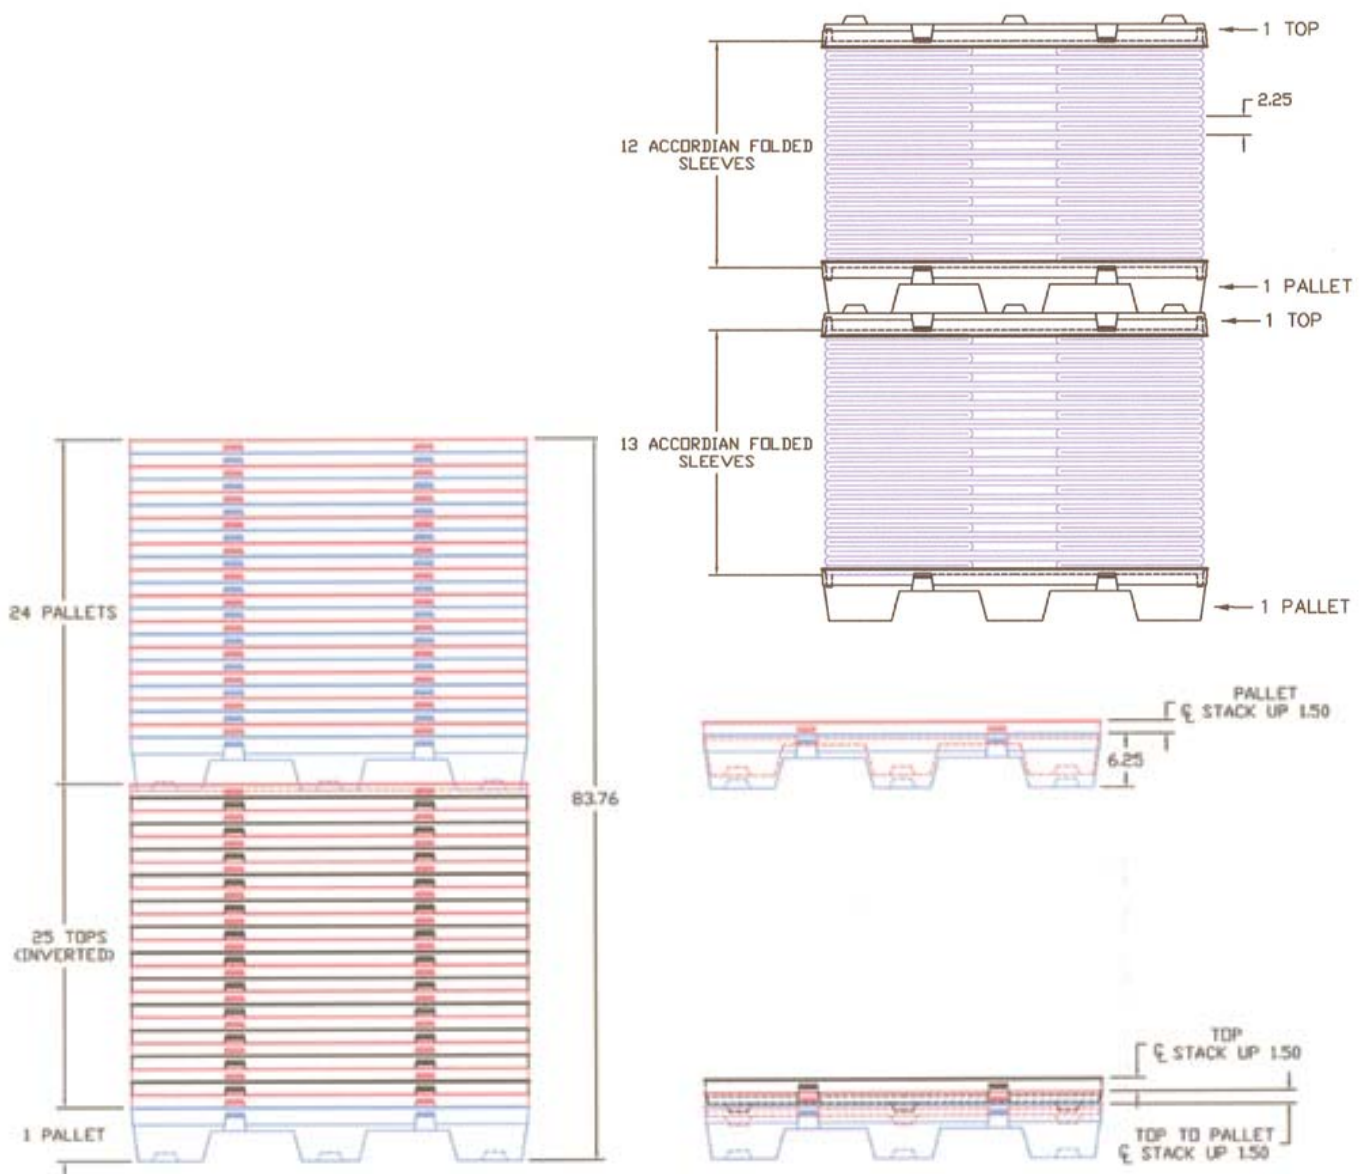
1 TOP

2.25

12 ACCORDIAN FOLDED SLEEVES

1 PALLET

1 TOP

13 ACCORDIAN FOLDED SLEEVES

1 PALLET

24 PALLETS

83.76

25 TOPS (INVERTED)

1 PALLET

PALLET
℄ STACK UP 1.50

6.25

TOP
℄ STACK UP 1.50

TOP TO PALLET
℄ STACK UP 1.50